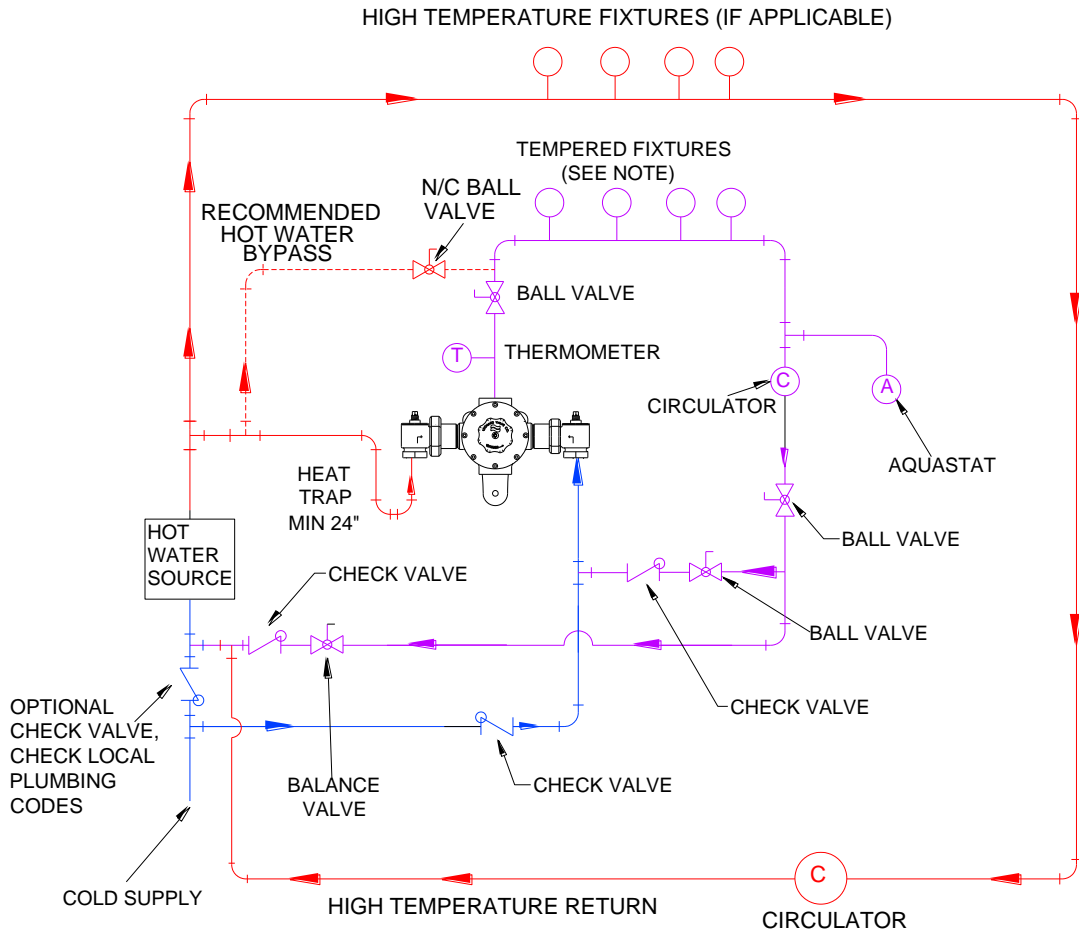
HIGH TEMPERATURE FIXTURES (IF APPLICABLE)

TEMPERED FIXTURES (SEE NOTE)

N/C BALL VALVE

RECOMMENDED HOT WATER BYPASS

BALL VALVE

T

THERMOMETER

C

CIRCULATOR

A

AQUASTAT

HEAT TRAP MIN 24"

BALL VALVE

HOT WATER SOURCE

CHECK VALVE

BALL VALVE

OPTIONAL CHECK VALVE, CHECK LOCAL PLUMBING CODES

CHECK VALVE

BALANCE VALVE

CHECK VALVE

COLD SUPPLY

HIGH TEMPERATURE RETURN

C

CIRCULATOR